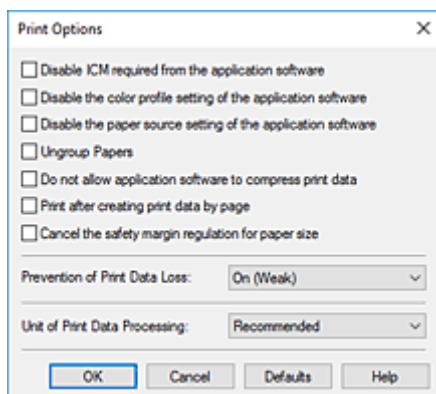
Print Options

×

Disable ICM required from the application software

Disable the color profile setting of the application software

Disable the paper source setting of the application software

Ungroup Papers

Do not allow application software to compress print data

Print after creating print data by page

Cancel the safety margin regulation for paper size

Prevention of Print Data Loss: On (Weak)

Unit of Print Data Processing: Recommended

OK Cancel Defaults Help